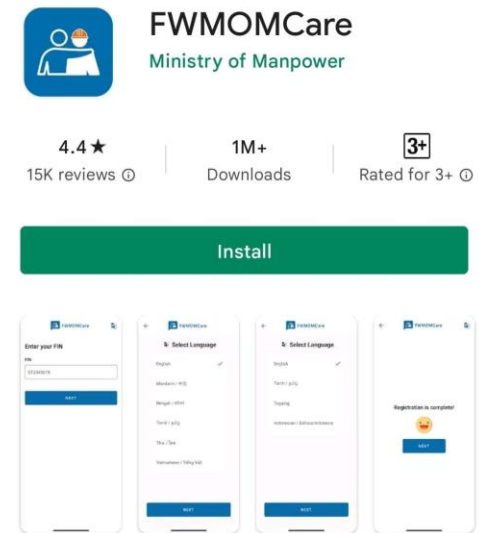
FWMOMCare
Ministry of Manpower

4.4 ★
15K reviews ⓘ

1M+
Downloads

3+
Rated for 3+ ⓘ

Install

FWMOMCare
Enter your FIN
FIN
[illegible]
NEXT

FWMOMCare
Select Language
English
Mandarin / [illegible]
Bengali / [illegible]
Tamil / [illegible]
Thai / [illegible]
Vietnamese / Tiếng Việt
NEXT

FWMOMCare
Select Language
English
Tamil / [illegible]
Tagalog
Indonesian / Bahasa Indonesia
NEXT

FWMOMCare
Registration is complete!
NEXT